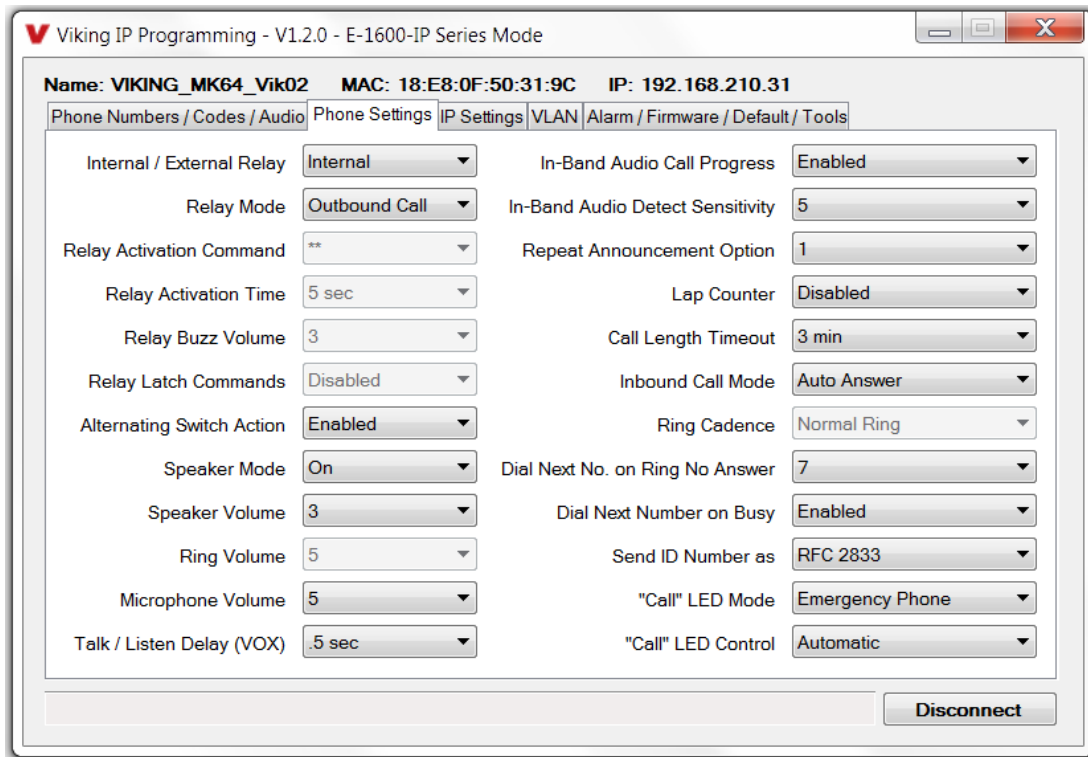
V Viking IP Programming - V1.2.0 - E-1600-IP Series Mode

Name: VIKING_MK64_Vik02 MAC: 18:E8:0F:50:31:9C IP: 192.168.210.31

Phone Numbers / Codes / Audio | Phone Settings | IP Settings | VLAN | Alarm / Firmware / Default / Tools

Internal / External Relay: Internal
Relay Mode: Outbound Call
Relay Activation Command: **
Relay Activation Time: 5 sec
Relay Buzz Volume: 3
Relay Latch Commands: Disabled
Alternating Switch Action: Enabled
Speaker Mode: On
Speaker Volume: 3
Ring Volume: 5
Microphone Volume: 5
Talk / Listen Delay (VOX): .5 sec

In-Band Audio Call Progress: Enabled
In-Band Audio Detect Sensitivity: 5
Repeat Announcement Option: 1
Lap Counter: Disabled
Call Length Timeout: 3 min
Inbound Call Mode: Auto Answer
Ring Cadence: Normal Ring
Dial Next No. on Ring No Answer: 7
Dial Next Number on Busy: Enabled
Send ID Number as: RFC 2833
"Call" LED Mode: Emergency Phone
"Call" LED Control: Automatic

Disconnect